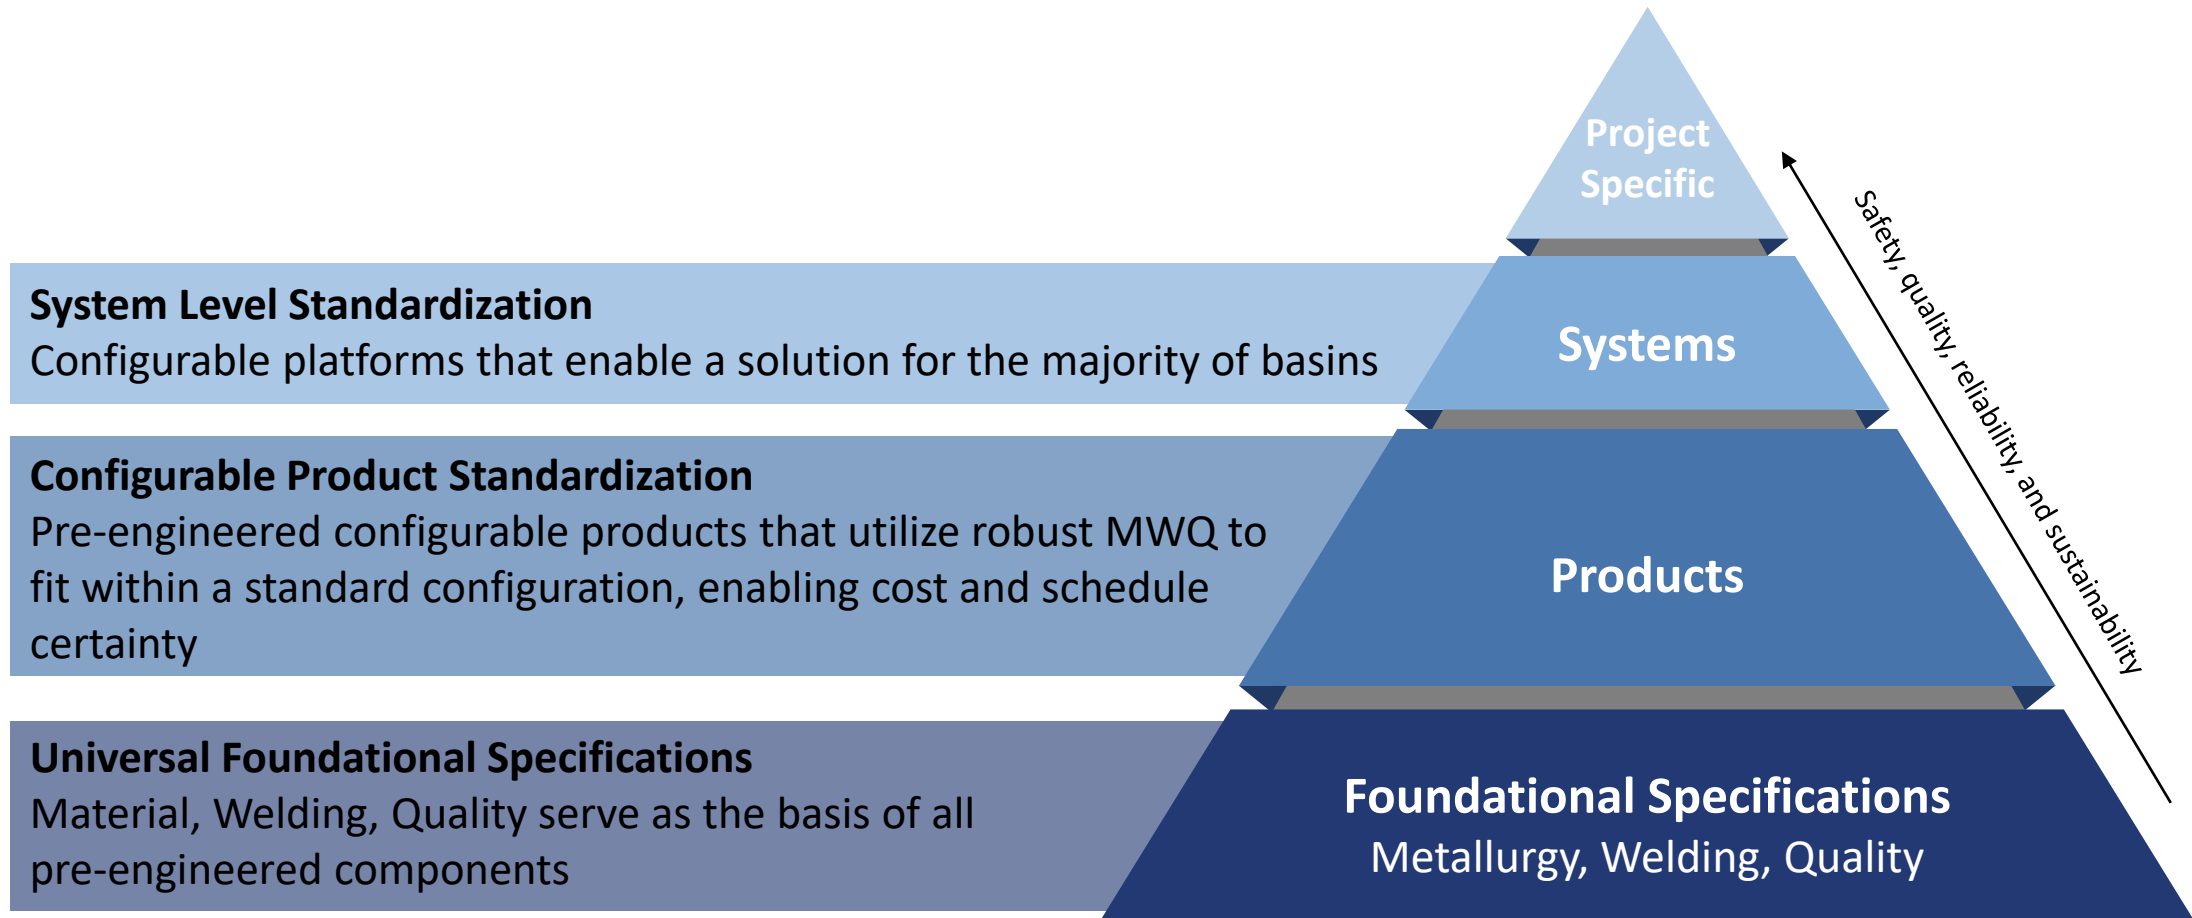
Project Specific

System Level Standardization
Configurable platforms that enable a solution for the majority of basins

Systems

Configurable Product Standardization
Pre-engineered configurable products that utilize robust MWQ to fit within a standard configuration, enabling cost and schedule certainty

Products

Universal Foundational Specifications
Material, Welding, Quality serve as the basis of all pre-engineered components

Foundational Specifications
Metallurgy, Welding, Quality

Safety, quality, reliability, and sustainability